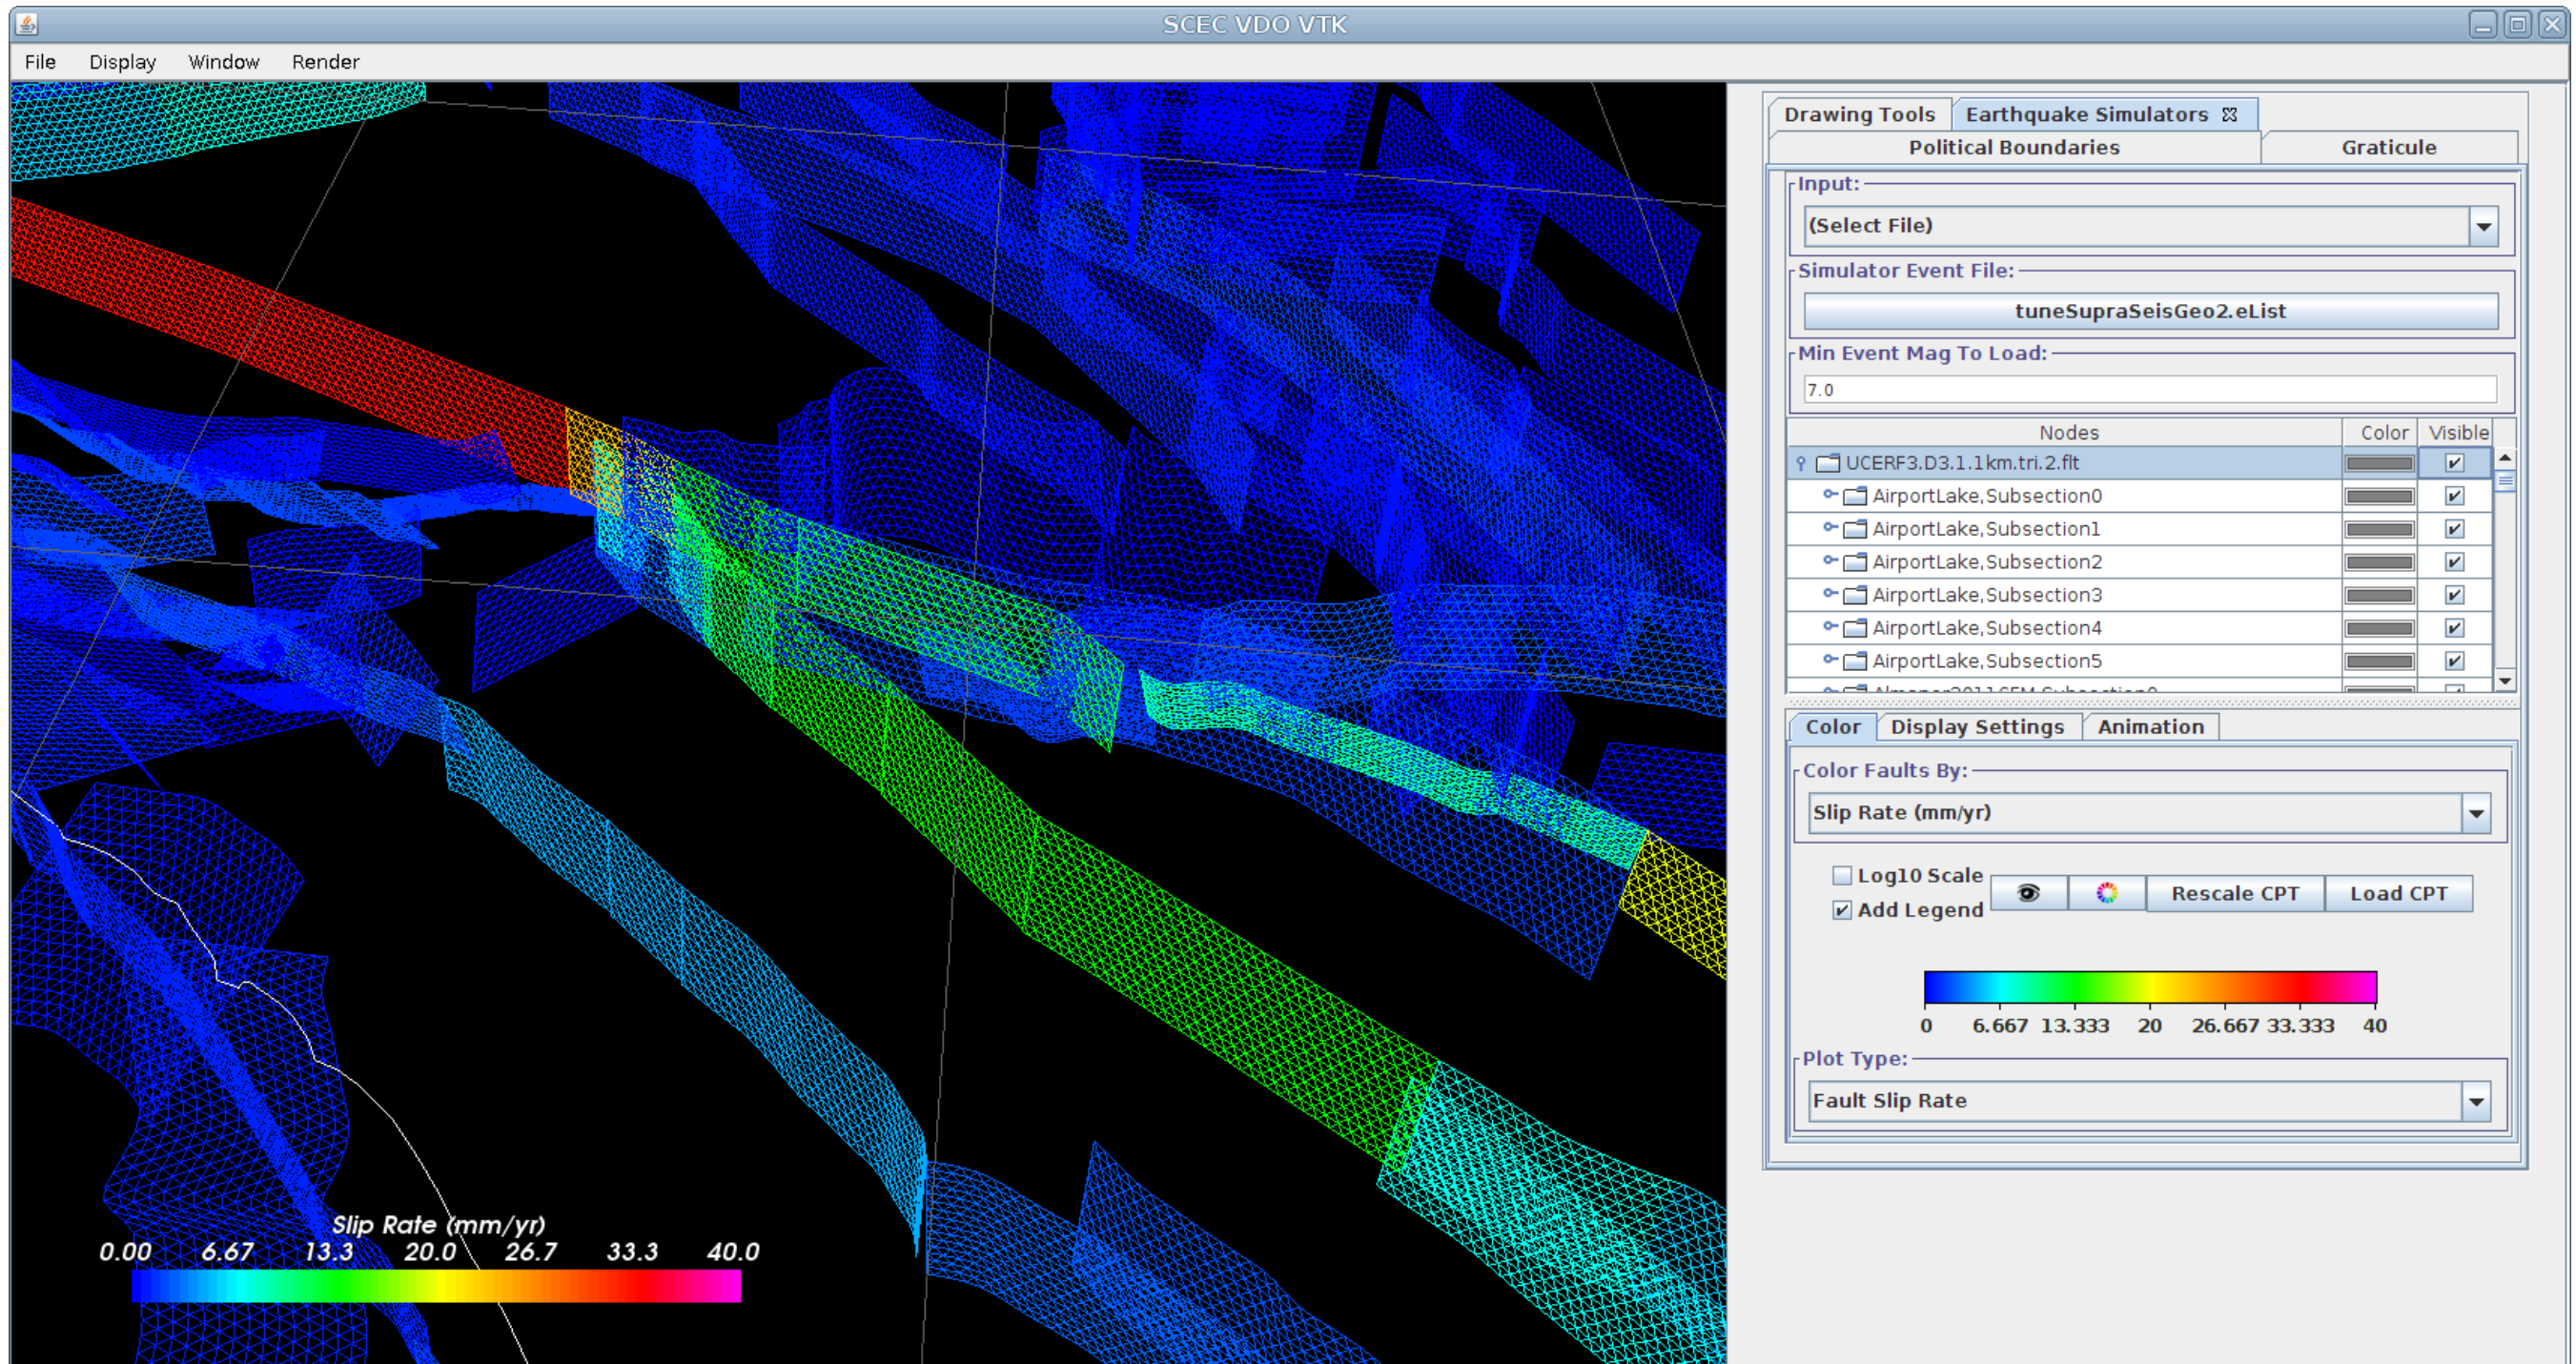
SCEC VDO VTK

File Display Window Render

Drawing Tools Earthquake Simulators

Political Boundaries Graticule

Input:

(Select File)

Simulator Event File:

tuneSupraSeisGeo2.eList

Min Event Mag To Load:

7.0

| Nodes | Color | Visible |
|---|---|---|
| UCERF3.D3.1.1km.tri.2.flt | | ✓ |
| AirportLake,Subsection0 | | ✓ |
| AirportLake,Subsection1 | | ✓ |
| AirportLake,Subsection2 | | ✓ |
| AirportLake,Subsection3 | | ✓ |
| AirportLake,Subsection4 | | ✓ |
| AirportLake,Subsection5 | | ✓ |

Color Display Settings Animation

Color Faults By:

Slip Rate (mm/yr)

Log10 Scale

Add Legend

Rescale CPT Load CPT

0 6.667 13.333 20 26.667 33.333 40

Plot Type:

Fault Slip Rate

Slip Rate (mm/yr)

0.00 6.67 13.3 20.0 26.7 33.3 40.0